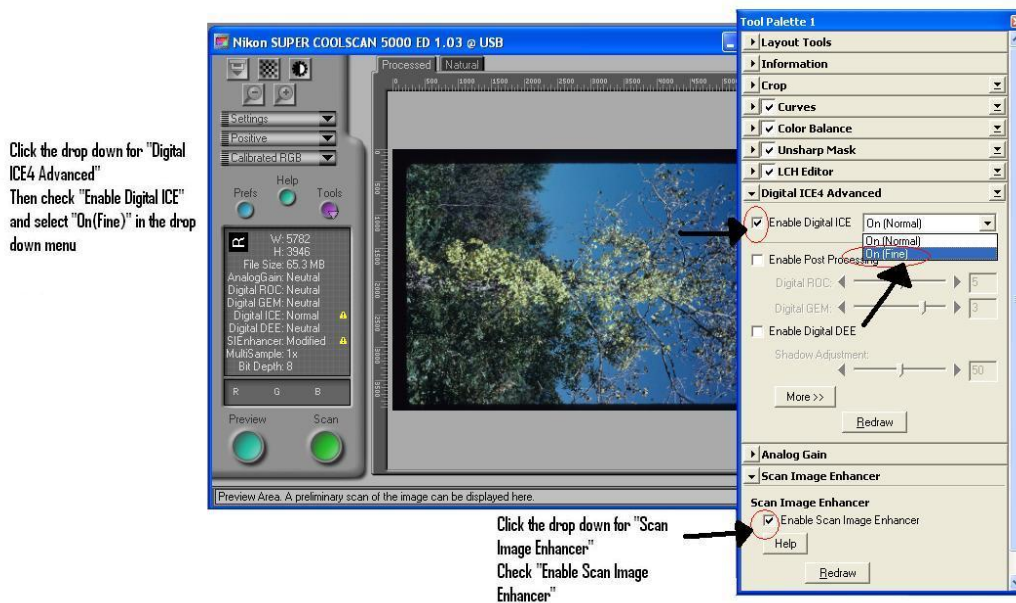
Click the drop down for "Digital ICE4 Advanced"
Then check "Enable Digital ICE" and select "On(Fine)" in the drop down menu

Nikon SUPER COOLSCAN 5000 ED 1.03 @ USB

Settings
Positive
Calibrated RGB
Prefs
Help
Tools

W: 5782
H: 3946
File Size: 65.3 MB
AnalogGain: Neutral
Digital ROC: Neutral
Digital GEM: Neutral
Digital ICE: Normal
Digital DEE: Neutral
SIEnhancer: Modified
MultiSample: 1x
Bit Depth: 8

R G B

Preview
Scan

Processed Natural

Preview Area. A preliminary scan of the image can be displayed here.

Tool Palette 1
Layout Tools
Information
Crop
Curves
Color Balance
Unsharp Mask
LCH Editor
Digital ICE4 Advanced
Enable Digital ICE
On (Normal)
On (Normal)
On (Fine)
Enable Post Processing
Digital ROC:
5
Digital GEM:
3
Enable Digital DEE
Shadow Adjustment:
50
More >>
Redraw
Analog Gain
Scan Image Enhancer
Scan Image Enhancer
Enable Scan Image Enhancer
Help
Redraw

Click the drop down for "Scan Image Enhancer"
Check "Enable Scan Image Enhancer"